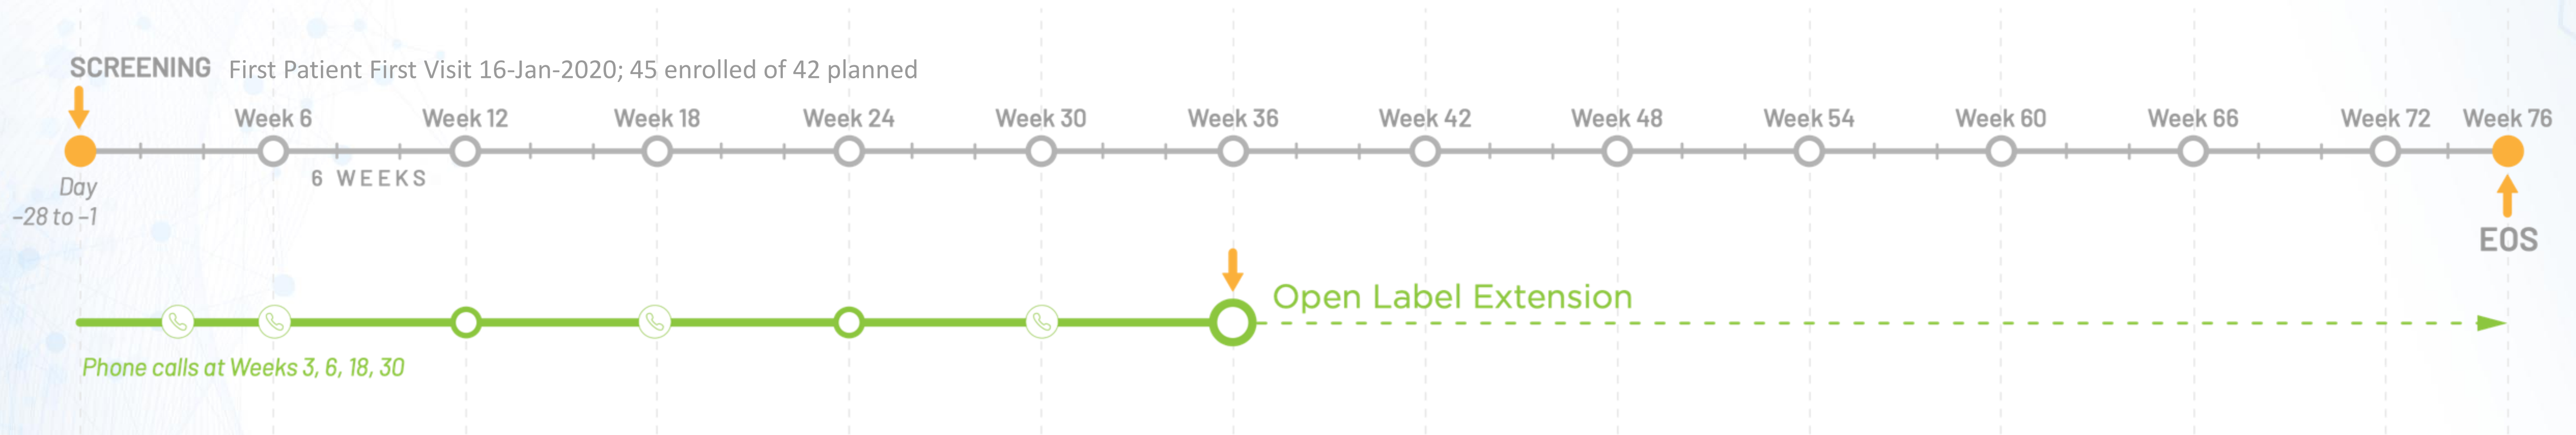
SCREENING First Patient First Visit 16-Jan-2020; 45 enrolled of 42 planned

Week 6 Week 12 Week 18 Week 24 Week 30 Week 36 Week 42 Week 48 Week 54 Week 60 Week 66 Week 72 Week 76

Day –28 to –1

6 WEEKS

EOS

Open Label Extension

Phone calls at Weeks 3, 6, 18, 30